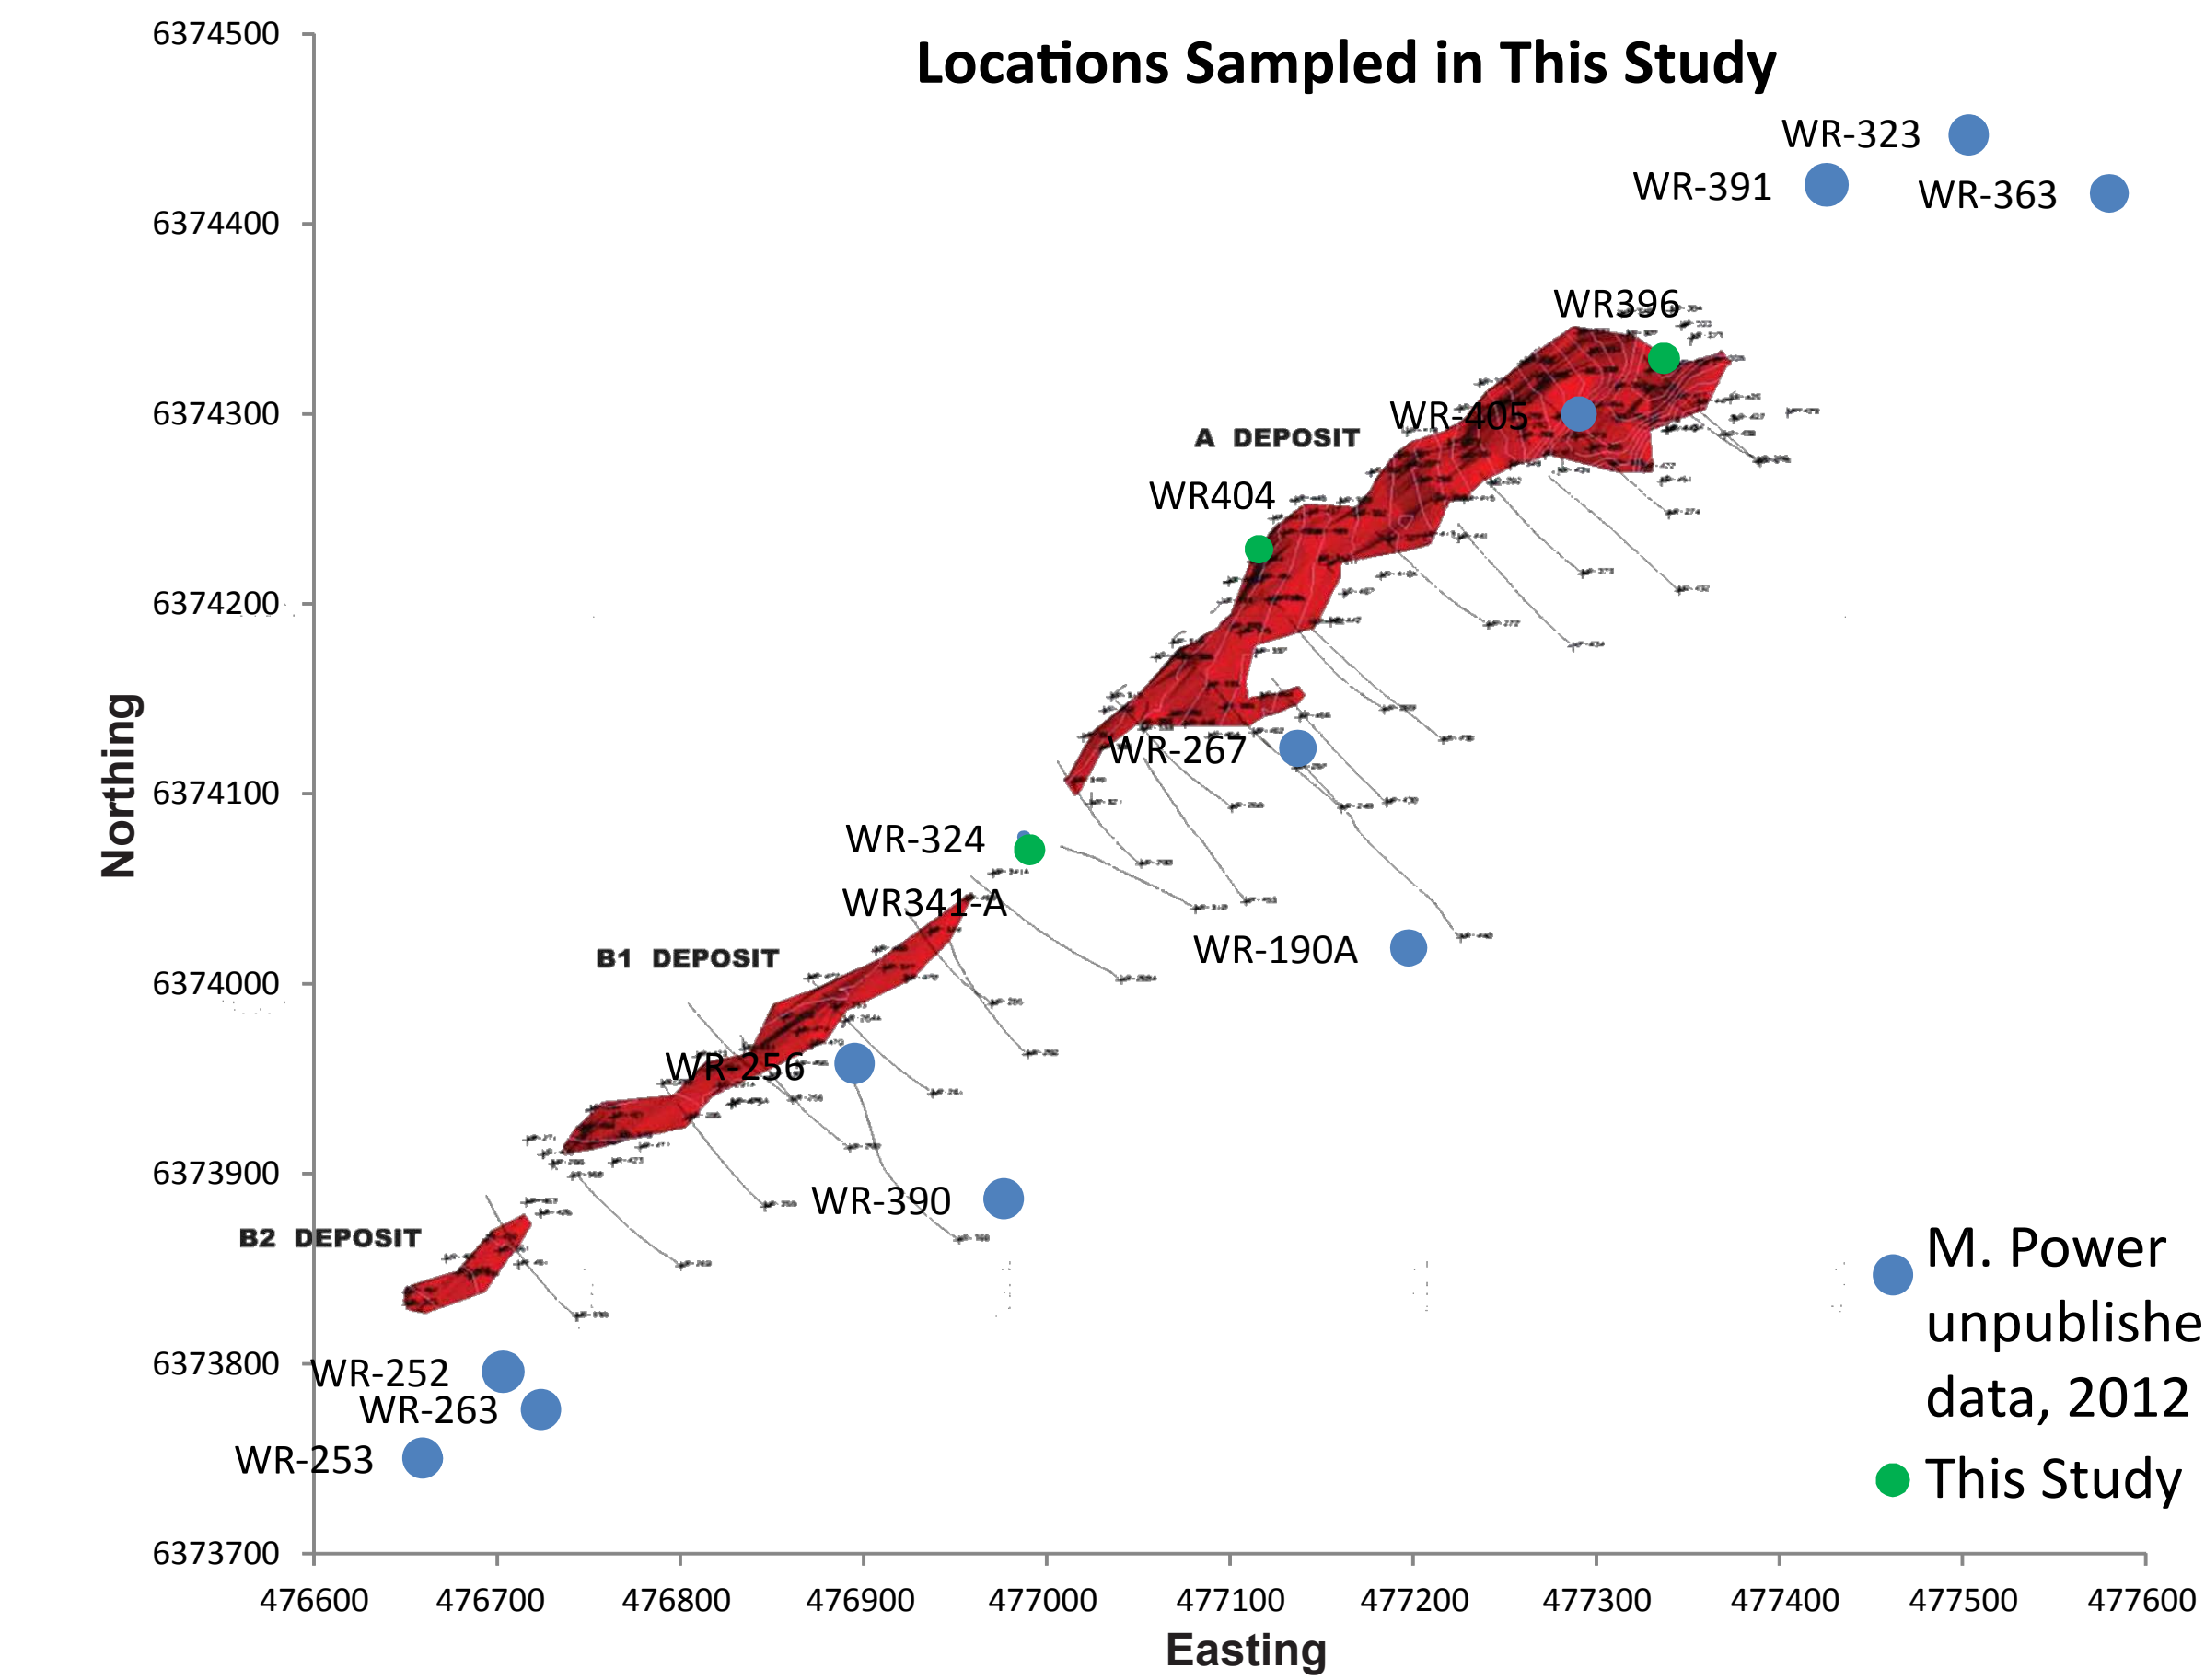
Locations Sampled in This Study

6374500
6374400
6374300
6374200
6374100
6374000
6373900
6373800
6373700

Northing

WR-323
WR-391
WR-363
WR396
WR-405
A DEPOSIT
WR404
WR-267
WR-324
WR341-A
WR-190A
B1 DEPOSIT
WR-256
WR-390
B2 DEPOSIT
WR-252
WR-263
WR-253

M. Power unpublishe data, 2012
This Study

476600 476700 476800 476900 477000 477100 477200 477300 477400 477500 477600

Easting